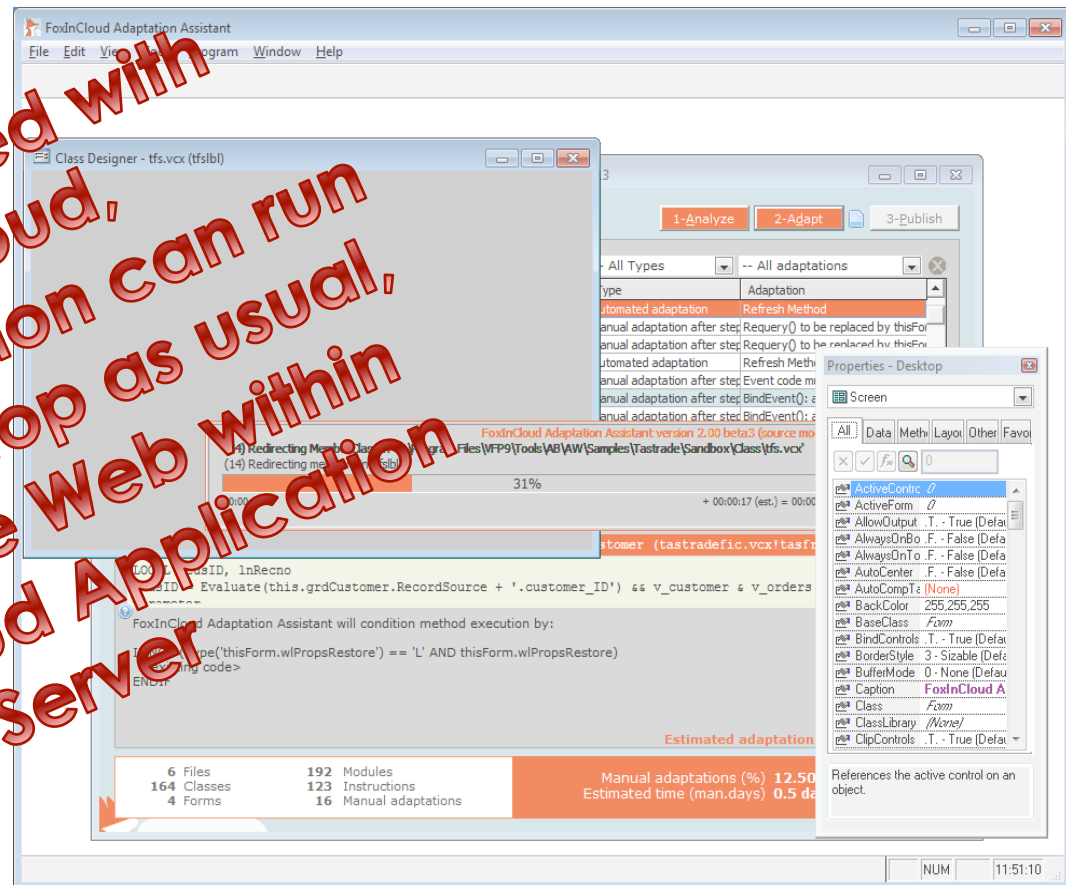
FoxInCloud Adaptation Assistant

File Edit View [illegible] Program Window Help

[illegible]ed with
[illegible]oud,
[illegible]ion can run
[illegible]op as usual,
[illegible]e Web within
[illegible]d Application
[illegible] Server

Class Designer - tfs.vcx (tfslbl)

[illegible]3

1-Analyze 2-Adapt 3-Publish

All Types -- All adaptations

| Type | Adaptation |
|---|---|
| Automated adaptation | Refresh Method |
| Manual adaptation after step | Requery() to be replaced by thisFo |
| Manual adaptation after step | Requery() to be replaced by thisFo |
| Automated adaptation | Refresh Metho |
| Manual adaptation after step | Event code m |
| Manual adaptation after step | BindEvent(): a |
| Manual adaptation after step | BindEvent(): a |

FoxInCloud Adaptation Assistant version 2.00 beta3 (source mo
(14) Redirecting Memb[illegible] Class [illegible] Files\VFP9\Tools\AB\AW\Samples\Tastrade\Sandbox\Class\tfs.vcx'
(14) Redirecting me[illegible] fslbl
31%
00:00 + 00:00:17 (est.) = 00:00

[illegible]ustomer (tastradefic.vcx!tasfr

LOCAL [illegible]sID, lnRecno
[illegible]sID = Evaluate(this.grdCustomer.RecordSource + '.customer_ID') && v_customer & v_orders
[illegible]

FoxInCloud Adaptation Assistant will condition method execution by:

I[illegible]ype('thisForm.wlPropsRestore') == 'L' AND thisForm.wlPropsRestore)
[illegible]ing code>
ENDIF

Estimated adaptation

6 Files 192 Modules
164 Classes 123 Instructions
4 Forms 16 Manual adaptations

Manual adaptations (%) 12.50
Estimated time (man.days) 0.5 da

Properties - Desktop
Screen
All Data Metho Layou Other Favo
0

| | |
|---|---|
| ActiveContro | 0 |
| ActiveForm | 0 |
| AllowOutput | .T. - True (Defa |
| AlwaysOnBo | .F. - False (Defa |
| AlwaysOnTo | .F. - False (Defa |
| AutoCenter | .F. - False (Defa |
| AutoCompTa | (None) |
| BackColor | 255,255,255 |
| BaseClass | Form |
| BindControls | .T. - True (Defa |
| BorderStyle | 3 - Sizable (Defa |
| BufferMode | 0 - None (Defau |
| Caption | FoxInCloud A |
| Class | Form |
| ClassLibrary | (None) |
| ClipControls | .T. - True (Defa |

References the active control on an object.

NUM 11:51:10